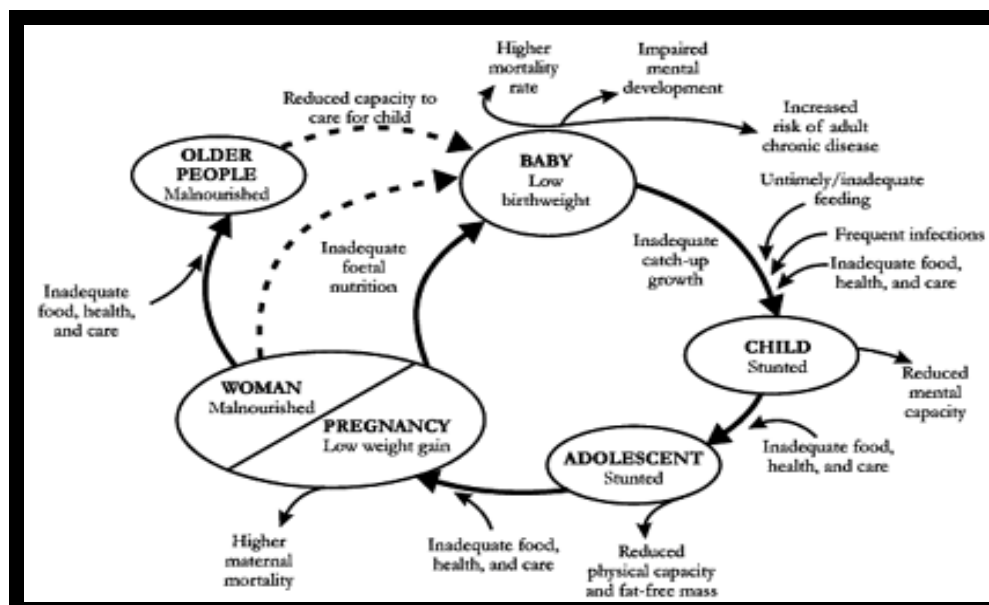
Higher mortality rate

Impaired mental development

Increased risk of adult chronic disease

Reduced capacity to care for child

OLDER PEOPLE
Malnourished

BABY
Low birthweight

Untimely/inadequate feeding

Frequent infections

Inadequate food, health, and care

Inadequate catch-up growth

Inadequate foetal nutrition

Inadequate food, health, and care

CHILD
Stunted

Reduced mental capacity

WOMAN
Malnourished

PREGNANCY
Low weight gain

Inadequate food, health, and care

ADOLESCENT
Stunted

Higher maternal mortality

Inadequate food, health, and care

Reduced physical capacity and fat-free mass